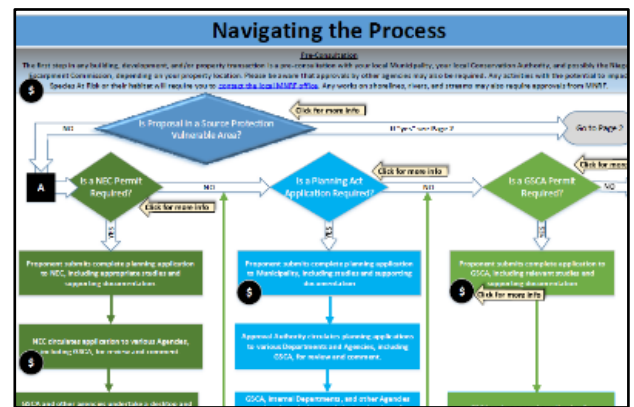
Navigating the Process

Pre-Consultation

The first step in any building, development, and/or property transaction is a pre-consultation with your local Municipality, your local Conservation Authority, and possibly the Niagara Escarpment Commission, depending on your property location. Please be aware that approvals by other agencies may also be required. Any activities with the potential to impact Species At Risk or their habitat will require you to contact the local MNRF office. Any works on shorelines, rivers, and streams may also require approvals from MNRF.

$

Click for more info

NO

Is Proposal in a Source Protection Vulnerable Area?

If "yes" see Page 2

Go to Page 2

A

Is a NEC Permit Required?

Click for more info

NO

Is a Planning Act Application Required?

Click for more info

NO

Is a GSCA Permit Required?

Click for more info

NO

YES

YES

YES

Proponent submits complete planning application to NEC, including appropriate studies and supporting documentation

Proponent submits complete planning application to Municipality, including studies and supporting documentation

$

Proponent submits complete application to GSCA, including relevant studies and supporting documentation

$

Click for more info

NEC circulates application to various Agencies, including GSCA, for review and comment

$

Approval Authority circulates planning applications to various Departments and Agencies, including GSCA, for review and comment.

GSCA and other agencies undertake a desktop and

GSCA, Internal Departments, and other Agencies